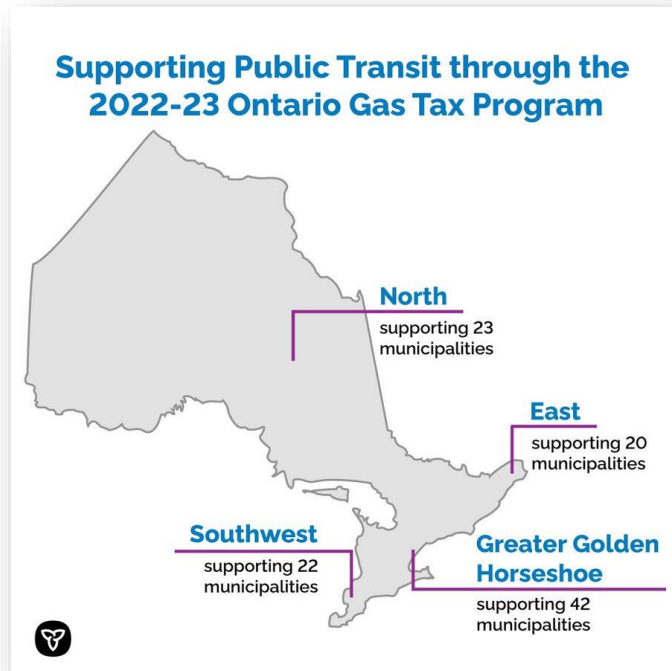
Supporting Public Transit through the 2022-23 Ontario Gas Tax Program

North
supporting 23 municipalities

East
supporting 20 municipalities

Southwest
supporting 22 municipalities

Greater Golden Horseshoe
supporting 42 municipalities